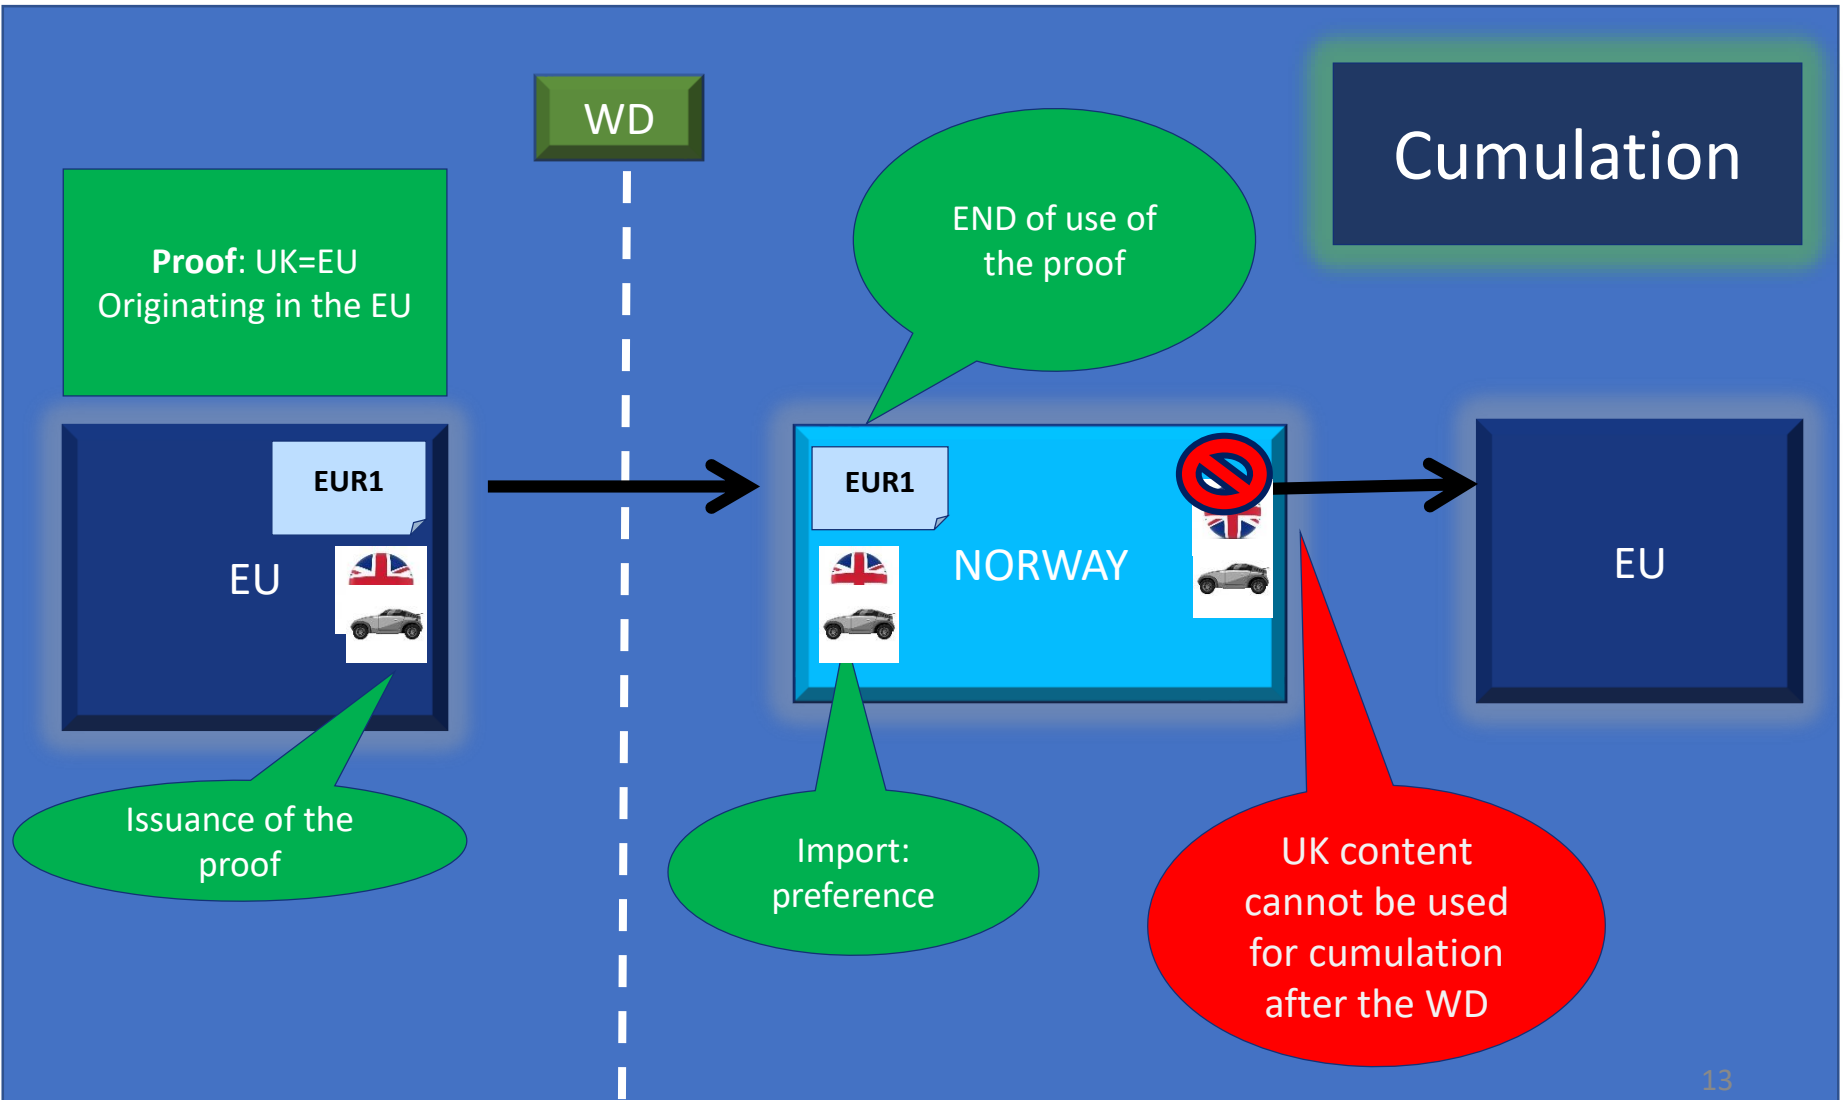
WD

Cumulation

**Proof**: UK=EU
Originating in the EU

END of use of the proof

EUR1

EU

EUR1

NORWAY

EU

Issuance of the proof

Import: preference

UK content cannot be used for cumulation after the WD

13